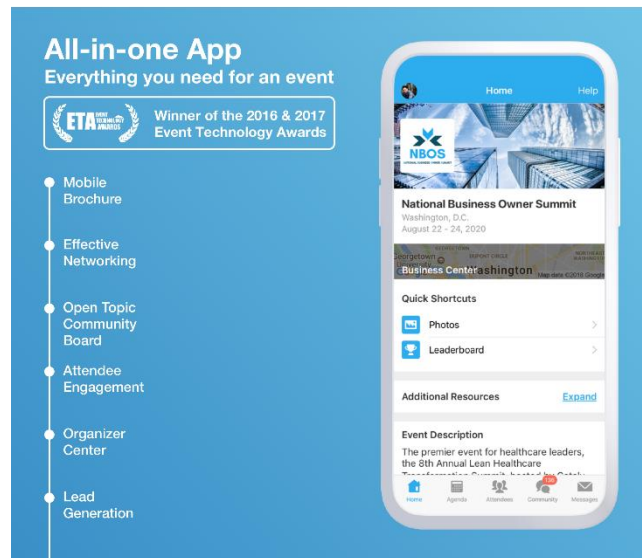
All-in-one App
Everything you need for an event

ETA EVENT TECHNOLOGY AWARDS
Winner of the 2016 & 2017 Event Technology Awards

Mobile Brochure

Effective Networking

Open Topic Community Board

Attendee Engagement

Organizer Center

Lead Generation

Home
Help

NBOS
NATIONAL BUSINESS OWNER SUMMIT

National Business Owner Summit
Washington, D.C.
August 22 - 24, 2020

Georgetown
Business Center
Washington
Map data ©2018 Google

Quick Shortcuts
Photos
Leaderboard

Additional Resources
Expand

Event Description
The premier event for healthcare leaders, the 8th Annual Lean Healthcare Transformation Summit, hosted by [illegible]

Home
Agenda
Attendees
195
Community
Messages